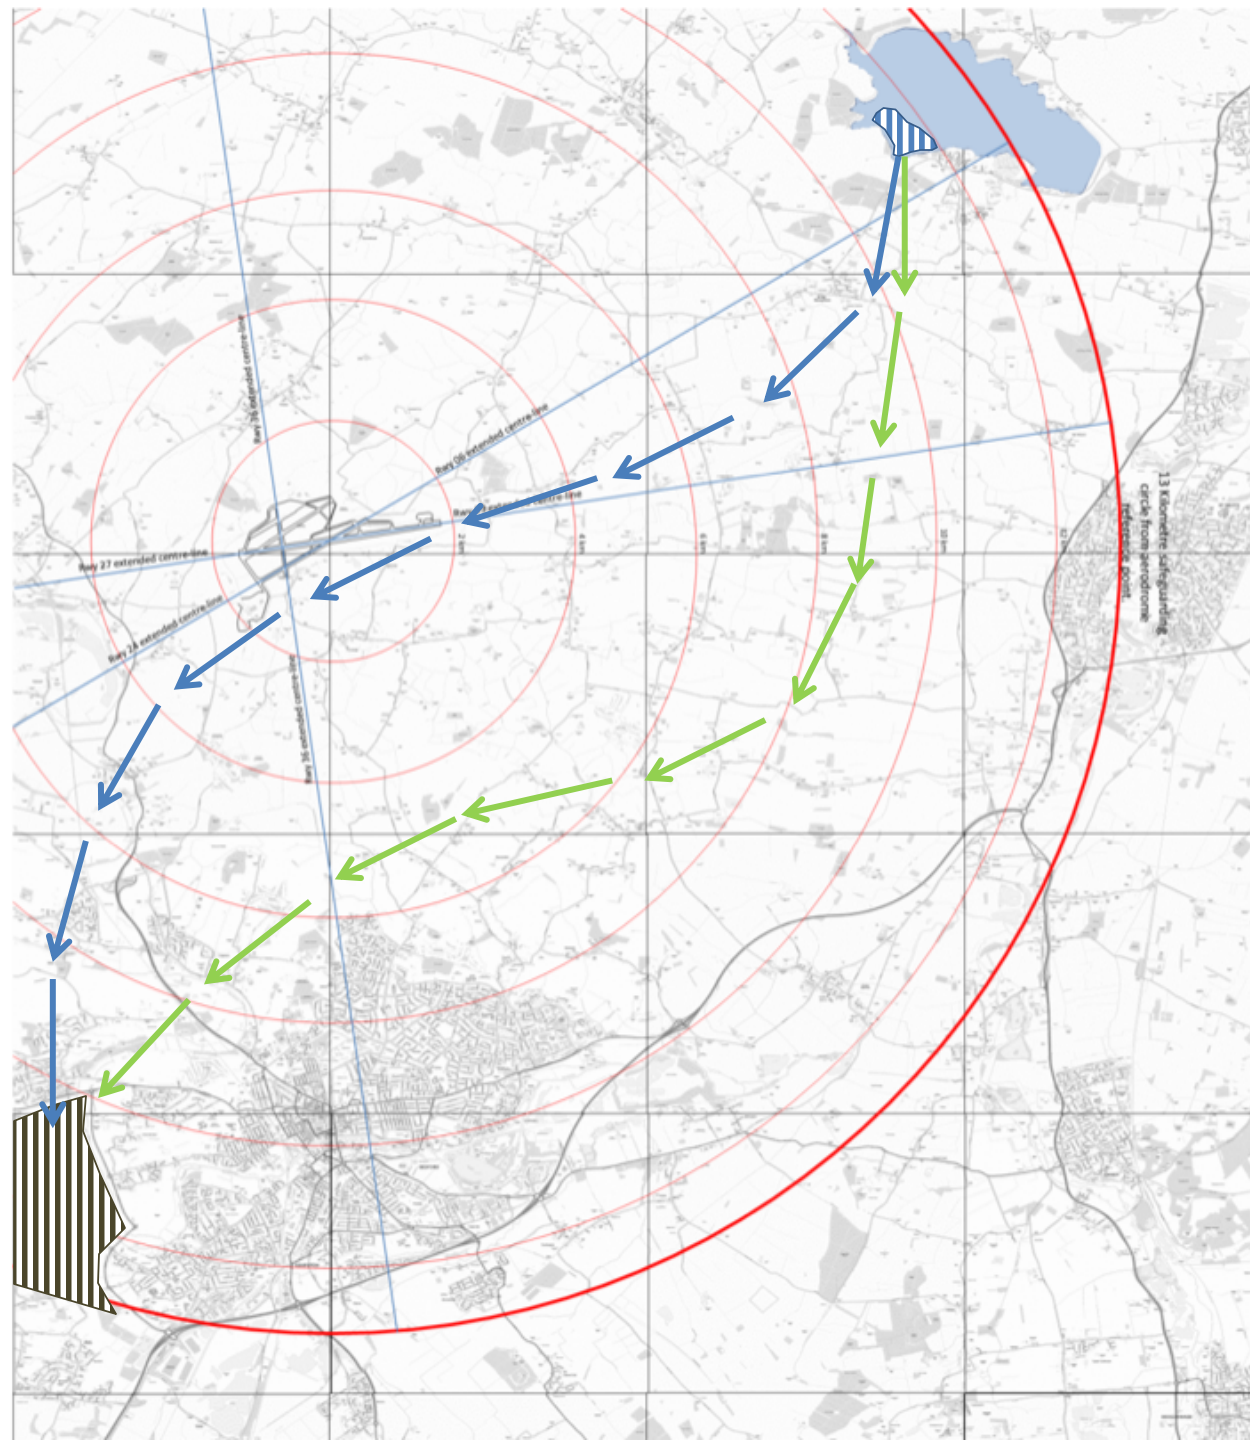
Rwy 36 extended centre-line

Rwy 06 extended centre-line

Rwy 09 extended centre-line

Rwy 27 extended centre-line

Rwy 24 extended centre-line

Rwy 18 extended centre-line

2 km

4 km

6 km

8 km

10 km

12 km

13 Kilometre safeguarding circle from aerodrome reference point